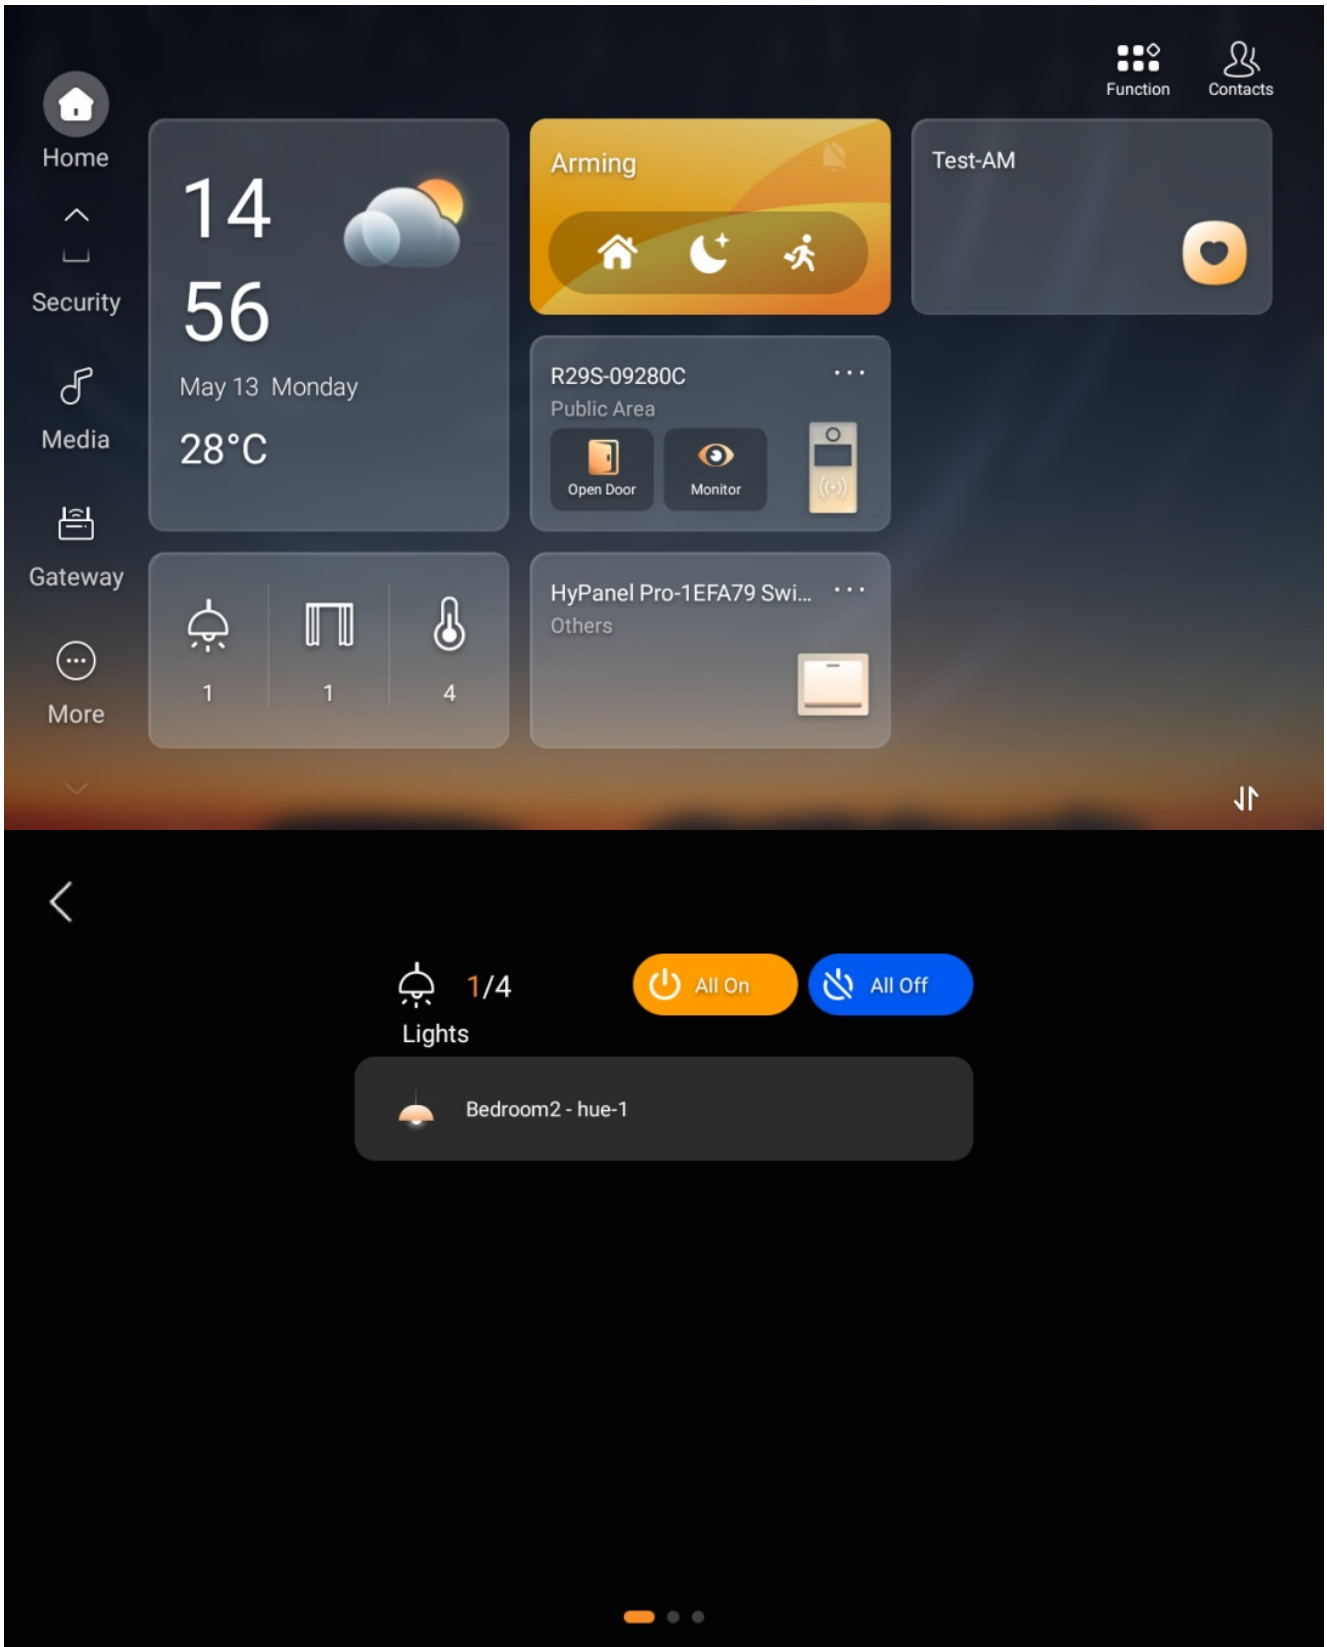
Function Contacts

Home

Security

Media

Gateway

More

14
56
May 13 Monday
28°C

Arming

Test-AM

R29S-09280C
Public Area
Open Door
Monitor

1 1 4

HyPanel Pro-1EFA79 Swi...
Others

1/4
Lights

All On
All Off

Bedroom2 - hue-1